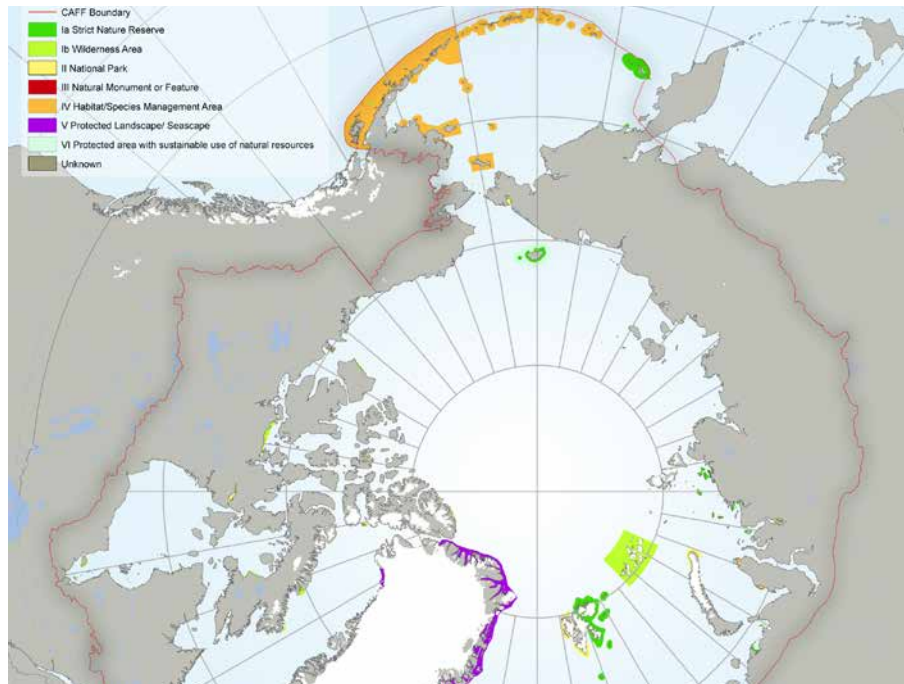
CAFF Boundary
Ia Strict Nature Reserve
Ib Wilderness Area
II National Park
III Natural Monument or Feature
IV Habitat/Species Management Area
V Protected Landscape/ Seascape
VI Protected area with sustainable use of natural resources
Unknown